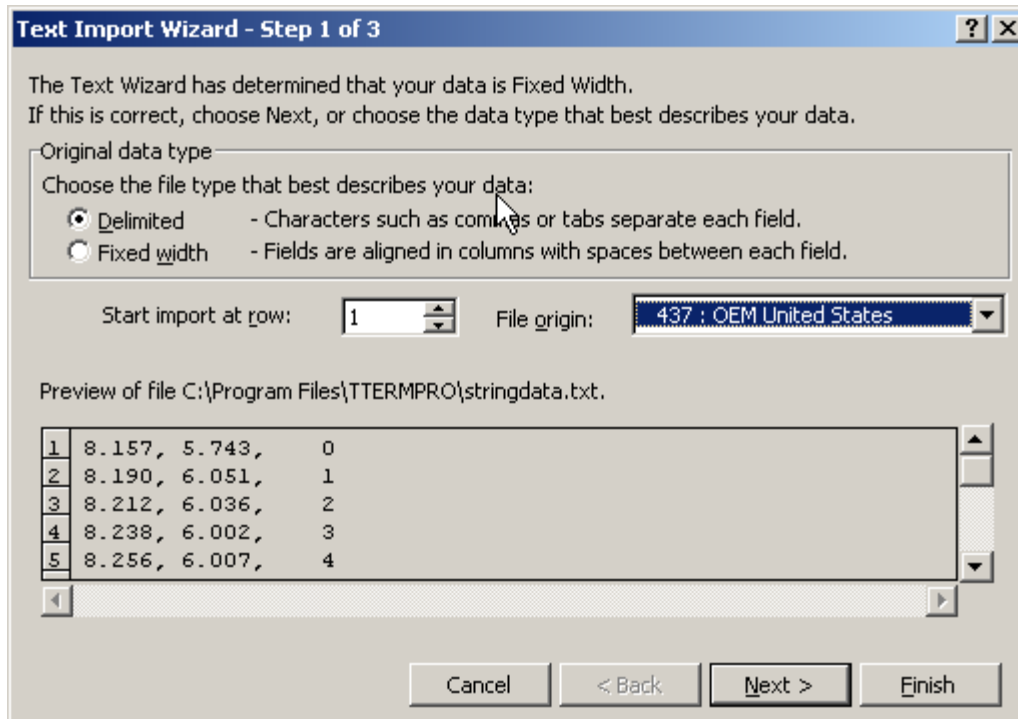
Text Import Wizard - Step 1 of 3

?

The Text Wizard has determined that your data is Fixed Width.
If this is correct, choose Next, or choose the data type that best describes your data.

Original data type
Choose the file type that best describes your data:
Delimited - Characters such as commas or tabs separate each field.
Fixed width - Fields are aligned in columns with spaces between each field.

Start import at row: 1
File origin: 437 : OEM United States

Preview of file C:\Program Files\TTERMPRO\stringdata.txt.

1 8.157, 5.743, 0
2 8.190, 6.051, 1
3 8.212, 6.036, 2
4 8.238, 6.002, 3
5 8.256, 6.007, 4

Cancel
< Back
Next >
Finish